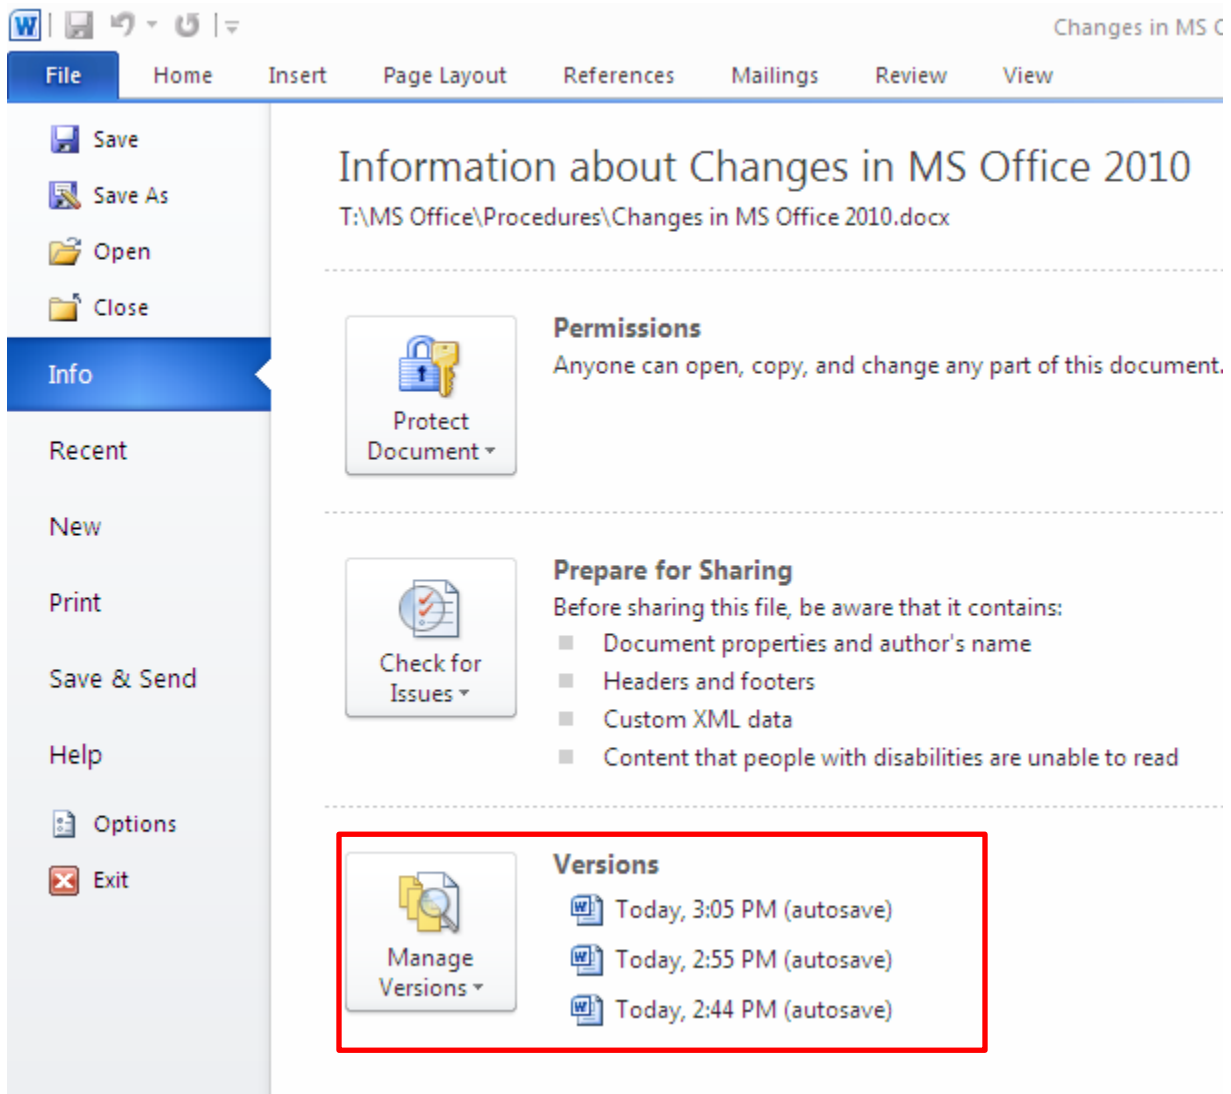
Changes in MS C

File Home Insert Page Layout References Mailings Review View

Save
Save As
Open
Close
Info
Recent
New
Print
Save & Send
Help
Options
Exit

Information about Changes in MS Office 2010
T:\MS Office\Procedures\Changes in MS Office 2010.docx

Protect Document

Permissions
Anyone can open, copy, and change any part of this document.

Check for Issues

Prepare for Sharing
Before sharing this file, be aware that it contains:
Document properties and author's name
Headers and footers
Custom XML data
Content that people with disabilities are unable to read

Manage Versions

Versions
Today, 3:05 PM (autosave)
Today, 2:55 PM (autosave)
Today, 2:44 PM (autosave)